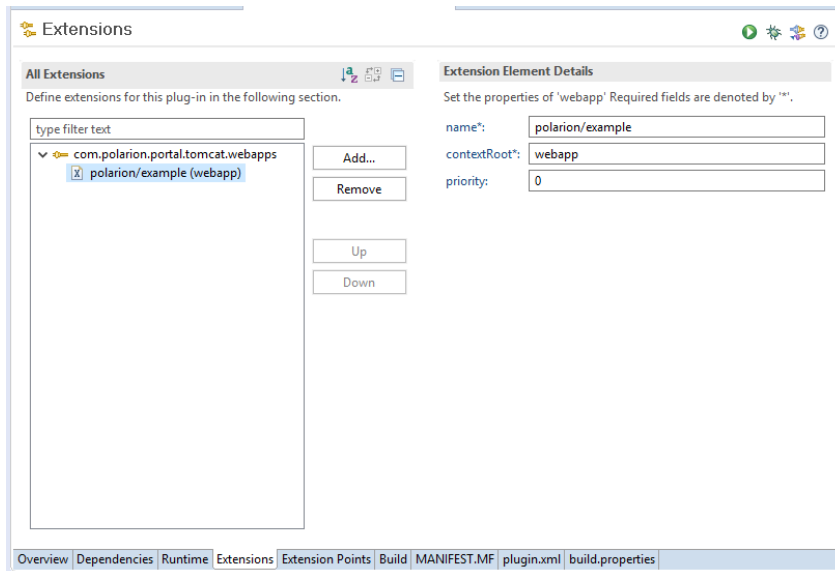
Extensions

All Extensions

Define extensions for this plug-in in the following section.

type filter text

com.polarion.portal.tomcat.webapps

polarion/example (webapp)

Add...

Remove

Up

Down

Extension Element Details

Set the properties of 'webapp' Required fields are denoted by '*'.

name*: polarion/example

contextRoot*: webapp

priority: 0

Overview | Dependencies | Runtime | Extensions | Extension Points | Build | MANIFEST.MF | plugin.xml | build.properties